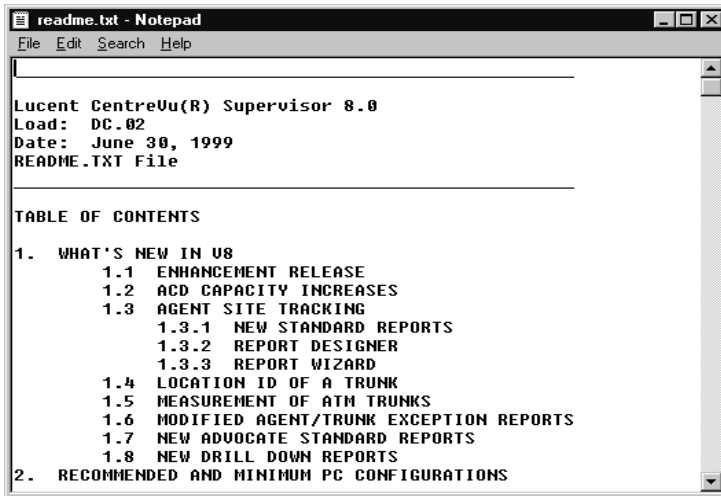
readme.txt - Notepad
File Edit Search Help

Lucent CentreVu(R) Supervisor 8.0
Load: DC.02
Date: June 30, 1999
README.TXT File

TABLE OF CONTENTS

1. WHAT'S NEW IN V8
1.1 ENHANCEMENT RELEASE
1.2 ACD CAPACITY INCREASES
1.3 AGENT SITE TRACKING
1.3.1 NEW STANDARD REPORTS
1.3.2 REPORT DESIGNER
1.3.3 REPORT WIZARD
1.4 LOCATION ID OF A TRUNK
1.5 MEASUREMENT OF ATM TRUNKS
1.6 MODIFIED AGENT/TRUNK EXCEPTION REPORTS
1.7 NEW ADVOCATE STANDARD REPORTS
1.8 NEW DRILL DOWN REPORTS
2. RECOMMENDED AND MINIMUM PC CONFIGURATIONS